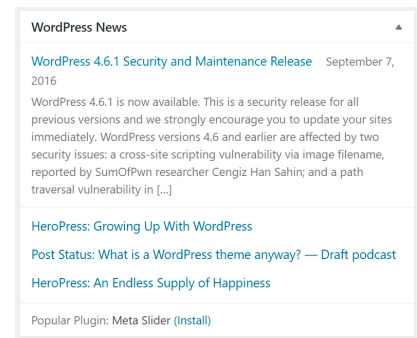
WordPress News ▲

WordPress 4.6.1 Security and Maintenance Release September 7, 2016

WordPress 4.6.1 is now available. This is a security release for all previous versions and we strongly encourage you to update your sites immediately. WordPress versions 4.6 and earlier are affected by two security issues: a cross-site scripting vulnerability via image filename, reported by SumOfPwn researcher Cengiz Han Sahin; and a path traversal vulnerability in […]

HeroPress: Growing Up With WordPress

Post Status: What is a WordPress theme anyway? — Draft podcast

HeroPress: An Endless Supply of Happiness

Popular Plugin: Meta Slider (Install)